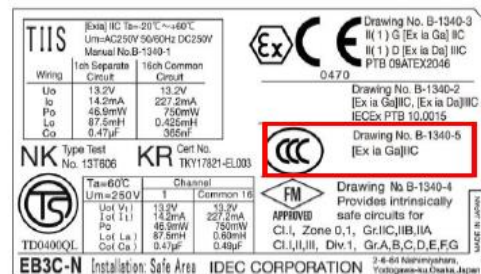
TIIS

[Exia] IIC Ta=-20°C~+60°C
Um=AC250V 50/60Hz DC250V
Manual No.B-1340-1

| Wiring | 1ch Separate Circuit | 16ch Common Circuit |
|---|---|---|
| Uo | 13.2V | 13.2V |
| Io | 14.2mA | 227.2mA |
| Po | 46.9mW | 750mW |
| Lo | 87.5mH | 0.425mH |
| Co | 0.47μF | 365nF |

Drawing No. B-1340-3
II(1) G [Ex ia Ga] IIC
II(1) D [Ex ia Da] IIIC
PTB 09ATEX2046

0470

Drawing No. B-1340-2
[Ex ia Ga]IIC, [Ex ia Da]IIIC
IECEx PTB 10.0015

Drawing No. B-1340-5
[Ex ia Ga]IIC

NK Type Test No. 13T606

KR Cert No. TKY17821-EL003

Ta=60°C
Um=250V

| | Channel 1 | Common 16 |
|---|---|---|
| Uot Vt | 13.2V | 13.2V |
| Iot It | 14.2mA | 227.2mA |
| Po | 46.9mW | 750mW |
| Lo( La ) | 87.5mH | 0.60mH |
| Co( Ca ) | 0.47μF | 0.49μF |

TD0400QL

FM
APPROVED

Drawing No.B-1340-4
Provides intrinsically
safe circuits for
Cl.I, Zone 0,1, Gr.IIC,IIB,IIA
Cl.I,II,III, Div.1, Gr.A,B,C,D,E,F,G

MADE IN JAPAN

EB3C-N Installation: Safe Area IDEC CORPORATION 2-6-64 Nishimiyahara, Yodogawa-ku,Osaka,Japan